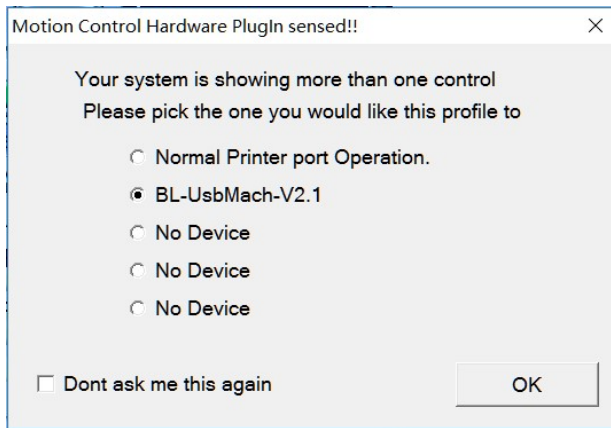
Motion Control Hardware PlugIn sensed!!

×

Your system is showing more than one control
Please pick the one you would like this profile to

Normal Printer port Operation.
BL-UsbMach-V2.1
No Device
No Device
No Device

Dont ask me this again

OK